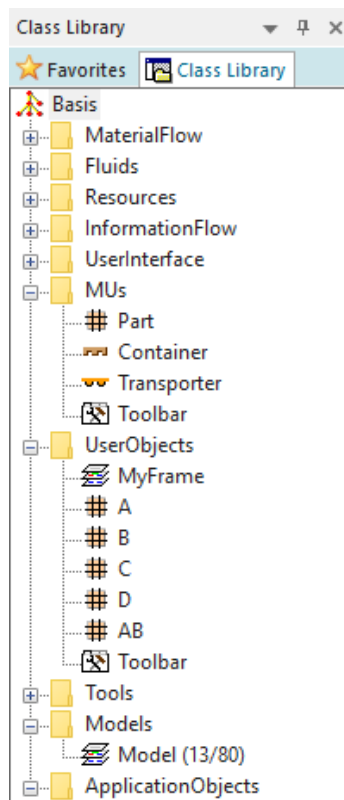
Class Library

Favorites
Class Library

Basis
MaterialFlow
Fluids
Resources
InformationFlow
UserInterface
MUs
Part
Container
Transporter
Toolbar
UserObjects
MyFrame
A
B
C
D
AB
Toolbar
Tools
Models
Model (13/80)
ApplicationObjects